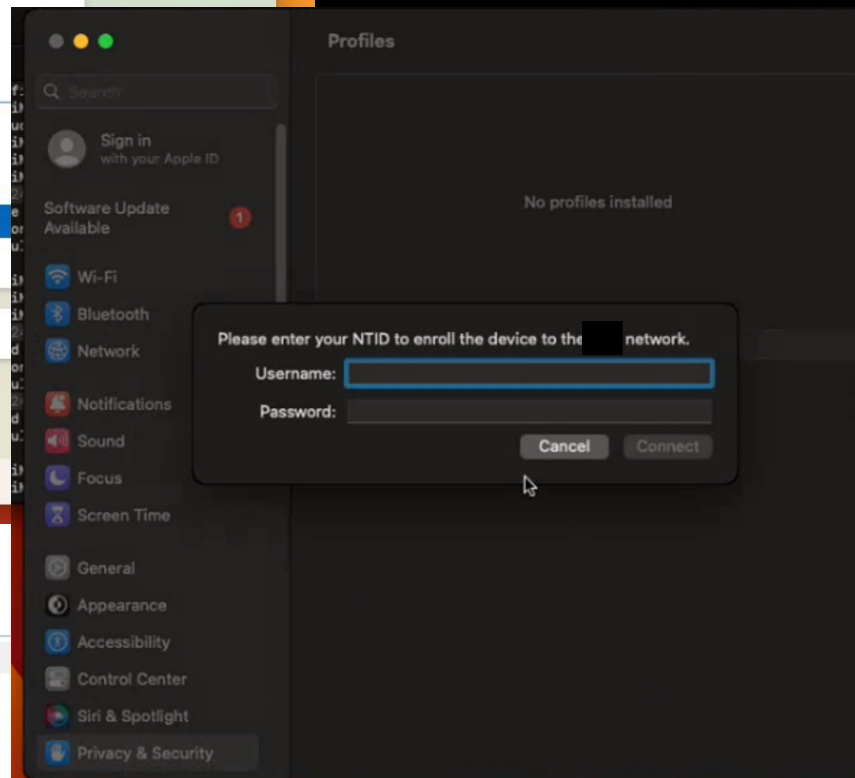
Profiles

Search

Sign in
with your Apple ID

Software Update Available 1

Wi-Fi
Bluetooth
Network
Notifications
Sound
Focus
Screen Time
General
Appearance
Accessibility
Control Center
Siri & Spotlight
Privacy & Security

No profiles installed

Please enter your NTID to enroll the device to the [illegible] network.
Username:
Password:
Cancel
Connect